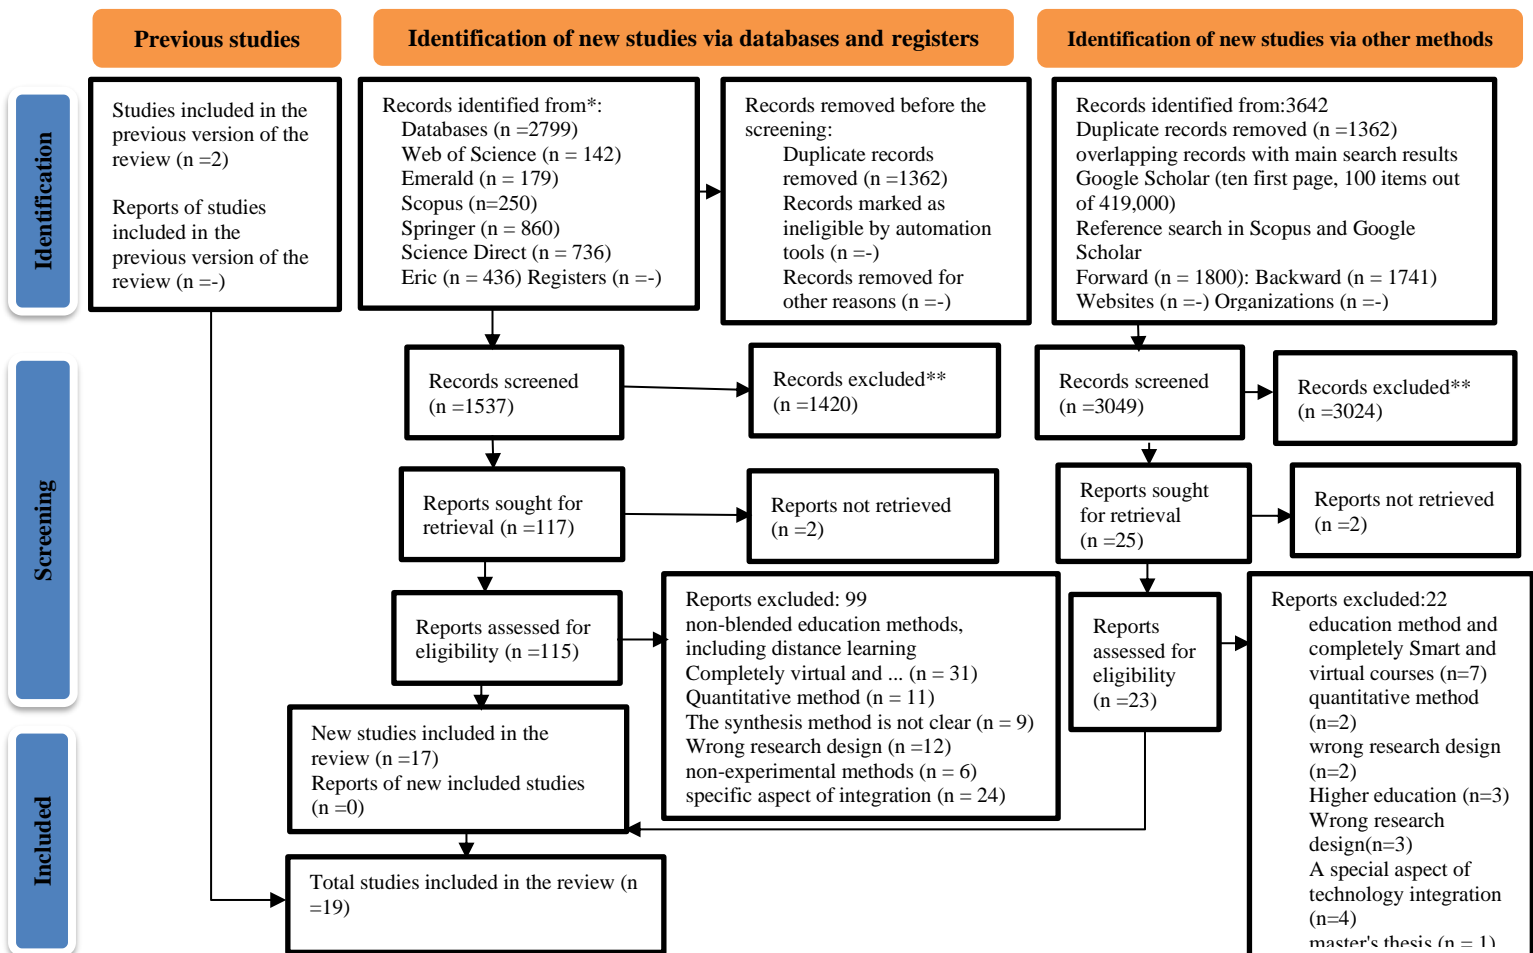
Previous studies

Identification of new studies via databases and registers

Identification of new studies via other methods

Identification

Studies included in the previous version of the review (n =2)

Reports of studies included in the previous version of the review (n =-)

Records identified from*:
Databases (n =2799)
Web of Science (n = 142)
Emerald (n = 179)
Scopus (n=250)
Springer (n = 860)
Science Direct (n = 736)
Eric (n = 436) Registers (n =-)

Records removed before the screening:
Duplicate records removed (n =1362)
Records marked as ineligible by automation tools (n =-)
Records removed for other reasons (n =-)

Records identified from:3642
Duplicate records removed (n =1362)
overlapping records with main search results
Google Scholar (ten first page, 100 items out of 419,000)
Reference search in Scopus and Google Scholar
Forward (n = 1800): Backward (n = 1741)
Websites (n =-) Organizations (n =-)

Screening

Records screened (n =1537)

Records excluded** (n =1420)

Records screened (n =3049)

Records excluded** (n =3024)

Reports sought for retrieval (n =117)

Reports not retrieved (n =2)

Reports sought for retrieval (n =25)

Reports not retrieved (n =2)

Reports assessed for eligibility (n =115)

Reports excluded: 99
non-blended education methods, including distance learning
Completely virtual and ... (n = 31)
Quantitative method (n = 11)
The synthesis method is not clear (n = 9)
Wrong research design (n =12)
non-experimental methods (n = 6)
specific aspect of integration (n = 24)

Reports assessed for eligibility (n =23)

Reports excluded:22
education method and completely Smart and virtual courses (n=7)
quantitative method (n=2)
wrong research design (n=2)
Higher education (n=3)
Wrong research design(n=3)
A special aspect of technology integration (n=4)
master's thesis (n = 1)

Included

New studies included in the review (n =17)
Reports of new included studies (n =0)

Total studies included in the review (n =19)